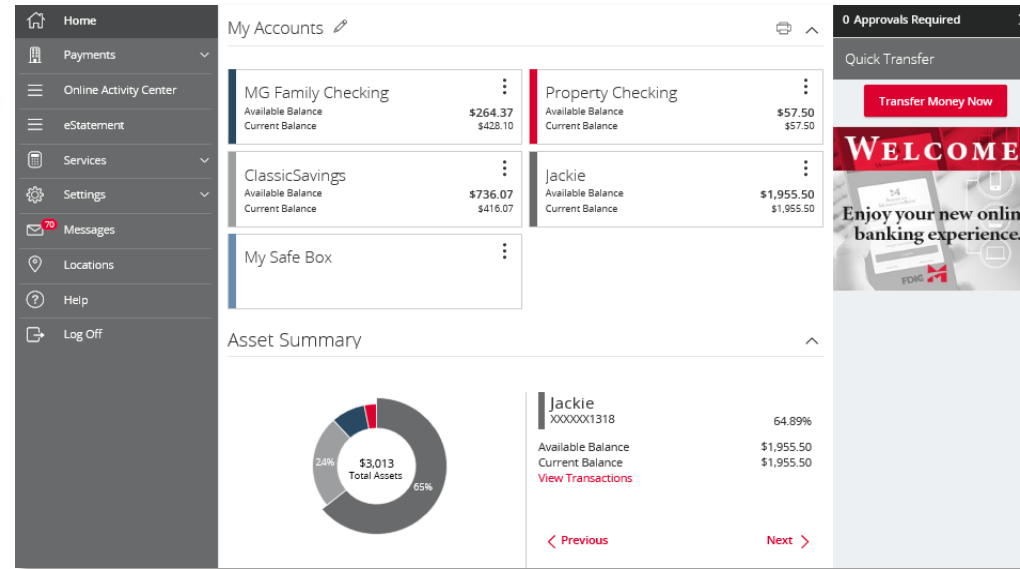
Home
Payments
Online Activity Center
eStatement
Services
Settings
70
Messages
Locations
Help
Log Off

My Accounts

MG Family Checking
Available Balance $264.37
Current Balance $428.10

Property Checking
Available Balance $57.50
Current Balance $57.50

ClassicSavings
Available Balance $736.07
Current Balance $416.07

Jackie
Available Balance $1,955.50
Current Balance $1,955.50

My Safe Box

Asset Summary

24%
$3,013
Total Assets
65%

Jackie
XXXXXX1318
64.89%
Available Balance $1,955.50
Current Balance $1,955.50
View Transactions

Previous
Next

0 Approvals Required
Quick Transfer
Transfer Money Now
WELCOME
Enjoy your new onlin
banking experience.
FDIC